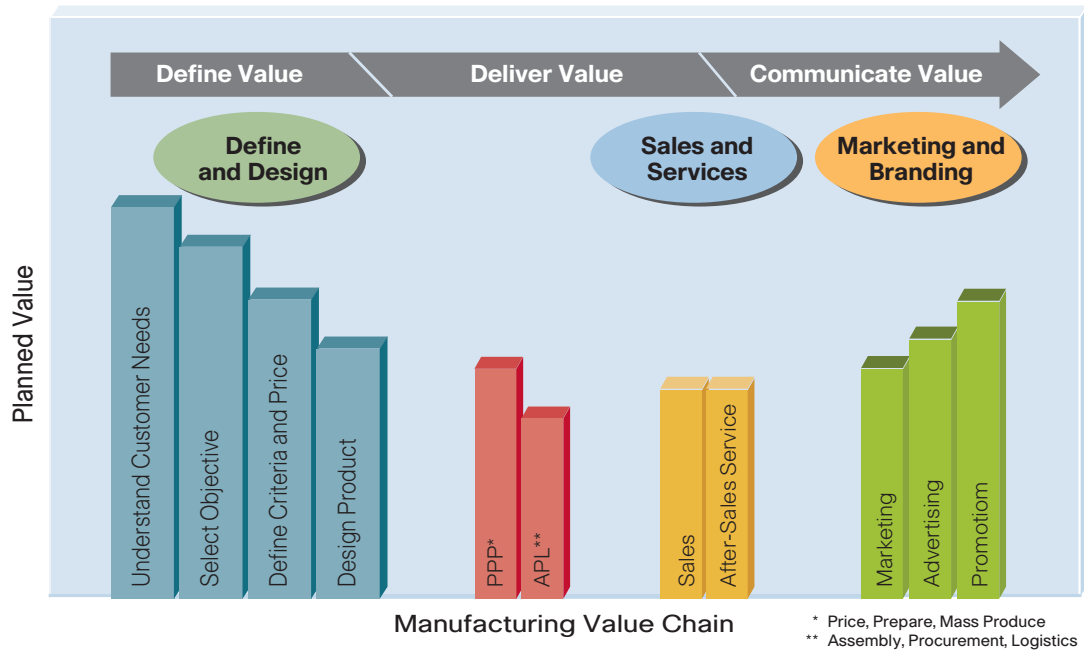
Define Value
Deliver Value
Communicate Value

Define and Design
Sales and Services
Marketing and Branding

Planned Value

Understand Customer Needs
Select Objective
Define Criteria and Price
Design Product
PPP*
APL**
Sales
After-Sales Service
Marketing
Advertising
Promotiom

Manufacturing Value Chain

* Price, Prepare, Mass Produce
** Assembly, Procurement, Logistics